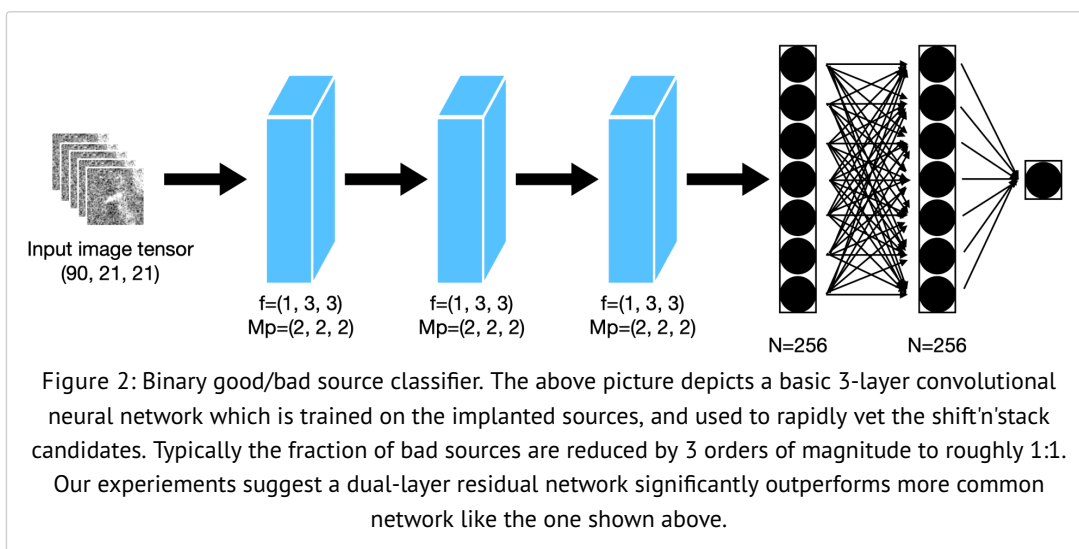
Input image tensor
(90, 21, 21)

f=(1, 3, 3)
Mp=(2, 2, 2)

f=(1, 3, 3)
Mp=(2, 2, 2)

f=(1, 3, 3)
Mp=(2, 2, 2)

N=256

N=256

Figure 2: Binary good/bad source classifier. The above picture depicts a basic 3-layer convolutional neural network which is trained on the implanted sources, and used to rapidly vet the shift'n'stack candidates. Typically the fraction of bad sources are reduced by 3 orders of magnitude to roughly 1:1. Our experiements suggest a dual-layer residual network significantly outperforms more common network like the one shown above.